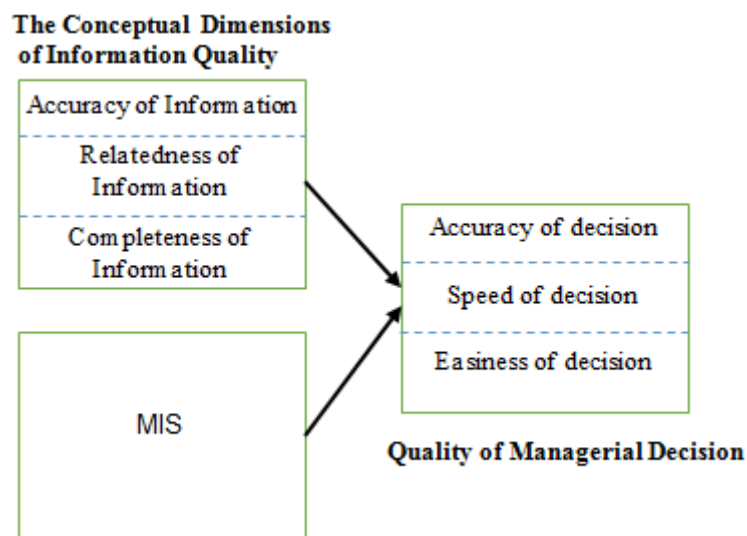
The Conceptual Dimensions of Information Quality

Accuracy of Information

Relatedness of Information

Completeness of Information

MIS

Accuracy of decision

Speed of decision

Easiness of decision

Quality of Managerial Decision